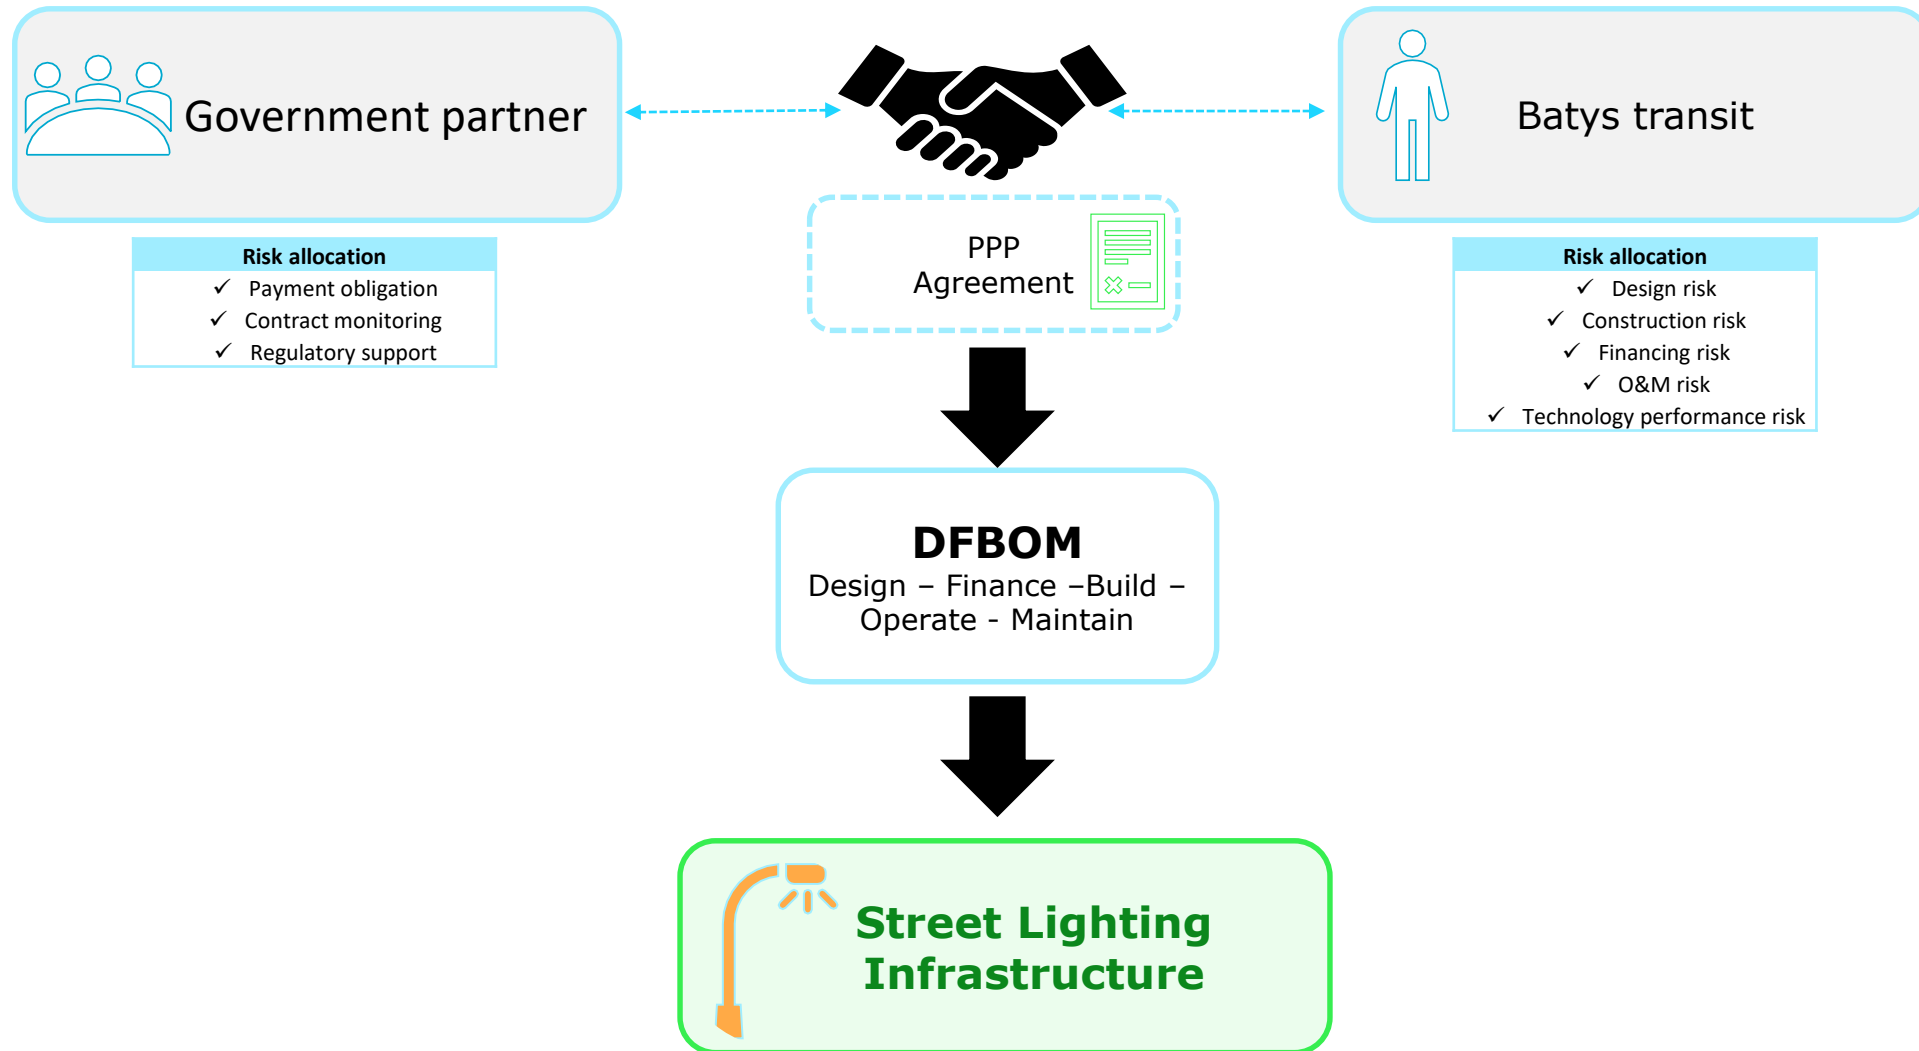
Government partner

PPP Agreement

Batys transit

| Risk allocation |
|---|
| ✓ Payment obligation |
| ✓ Contract monitoring |
| ✓ Regulatory support |

| Risk allocation |
|---|
| ✓ Design risk |
| ✓ Construction risk |
| ✓ Financing risk |
| ✓ O&M risk |
| ✓ Technology performance risk |

DFBOM
Design – Finance –Build – Operate - Maintain

Street Lighting Infrastructure